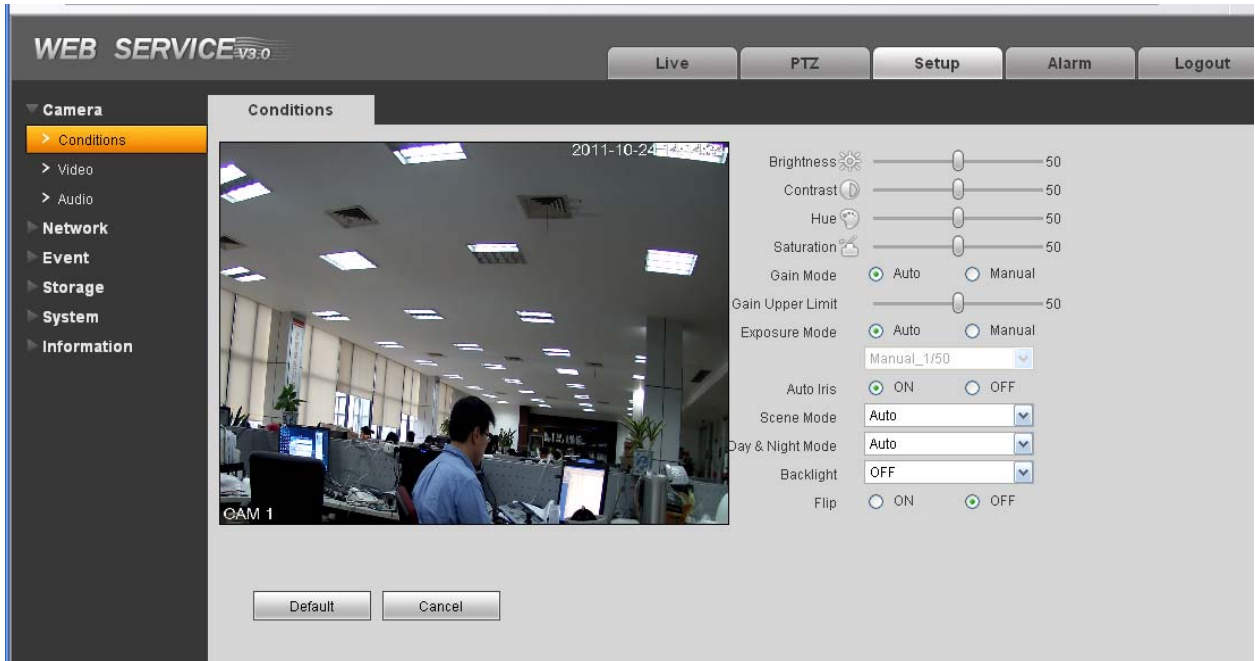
WEB SERVICE V3.0

Live
PTZ
Setup
Alarm
Logout

Camera
> Conditions
> Video
> Audio
Network
Event
Storage
System
Information

Conditions

2011-10-24 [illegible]
CAM 1

Brightness 50
Contrast 50
Hue 50
Saturation 50
Gain Mode Auto Manual
Gain Upper Limit 50
Exposure Mode Auto Manual
Manual_1/50
Auto Iris ON OFF
Scene Mode Auto
Day & Night Mode Auto
Backlight OFF
Flip ON OFF

Default
Cancel